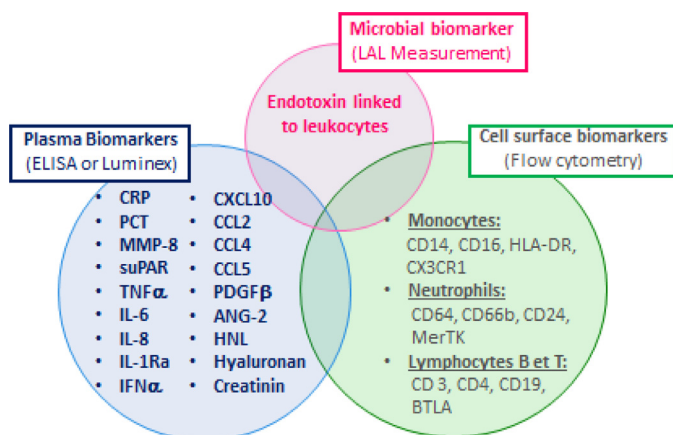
Microbial biomarker
(LAL Measurement)

Endotoxin linked to leukocytes

Plasma Biomarkers
(ELISA or Luminex)

- CRP
- PCT
- MMP-8
- suPAR
- TNF$\alpha$
- IL-6
- IL-8
- IL-1Ra
- IFN$\alpha$

- CXCL10
- CCL2
- CCL4
- CCL5
- PDGF$\beta$
- ANG-2
- HNL
- Hyaluronan
- Creatinin

Cell surface biomarkers
(Flow cytometry)

- Monocytes: CD14, CD16, HLA-DR, CX3CR1
- Neutrophils: CD64, CD66b, CD24, MerTK
- Lymphocytes B et T: CD 3, CD4, CD19, BTLA